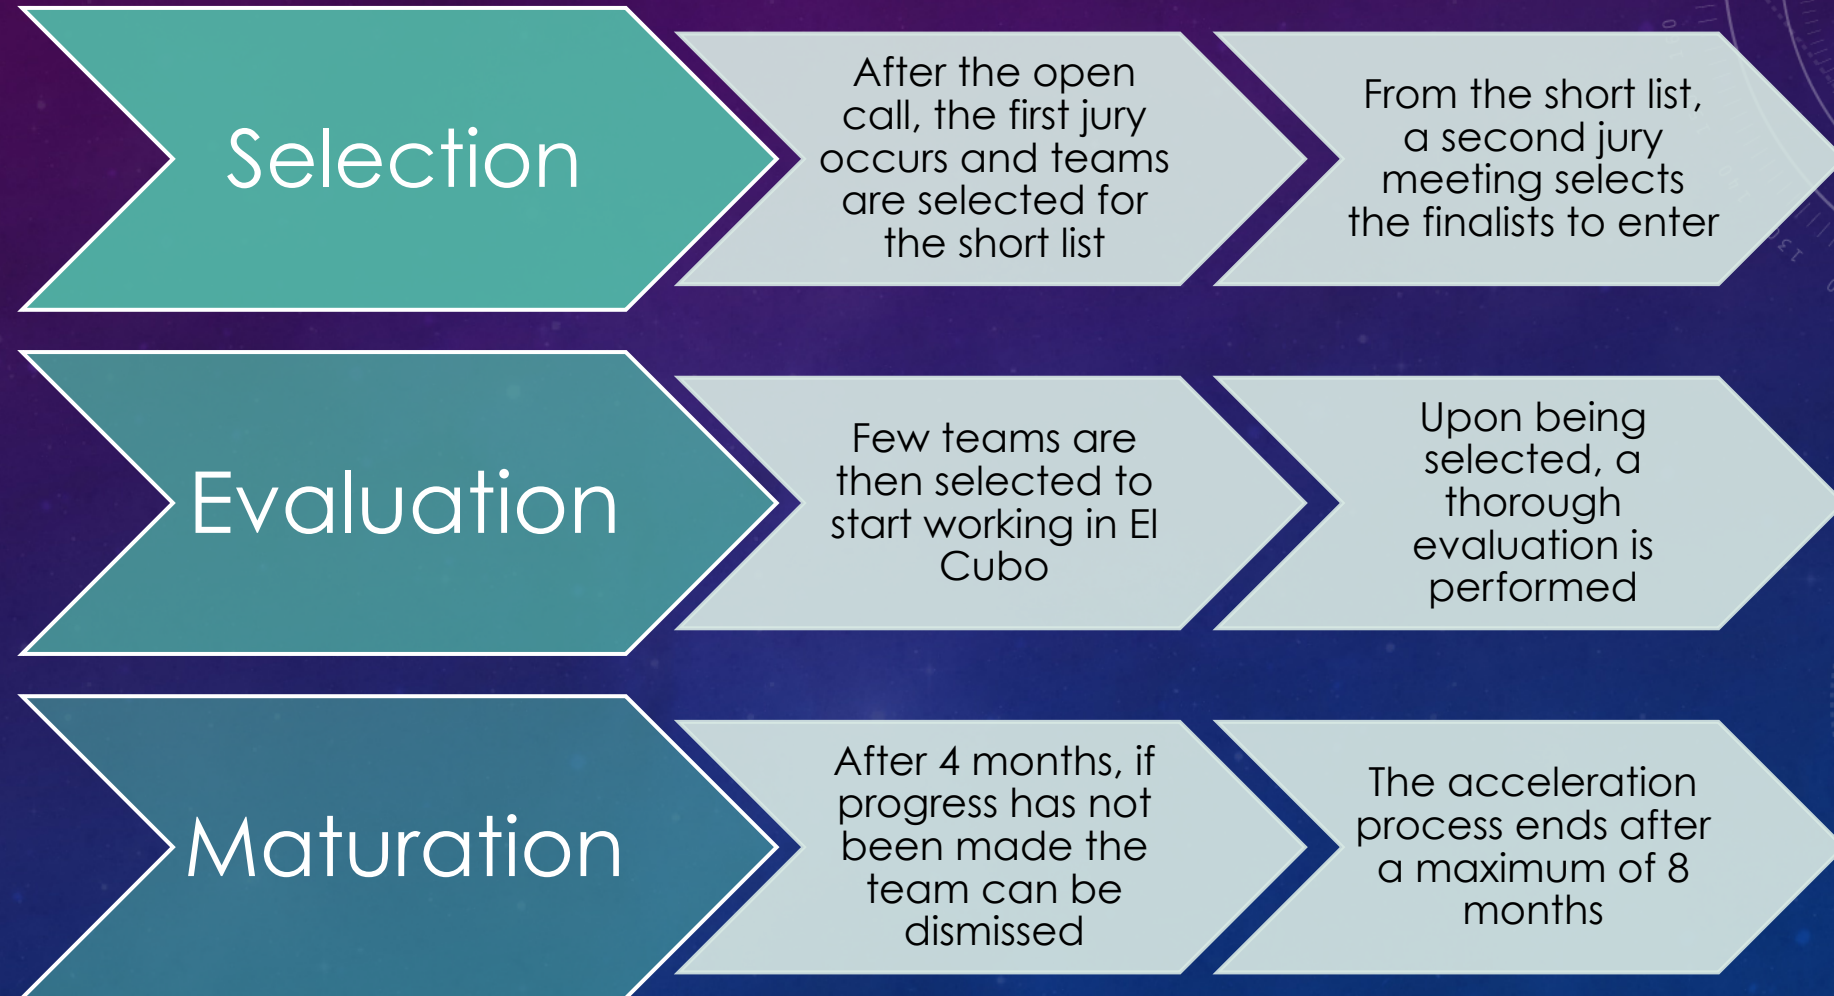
Selection

After the open call, the first jury occurs and teams are selected for the short list

From the short list, a second jury meeting selects the finalists to enter

Evaluation

Few teams are then selected to start working in El Cubo

Upon being selected, a thorough evaluation is performed

Maturation

After 4 months, if progress has not been made the team can be dismissed

The acceleration process ends after a maximum of 8 months